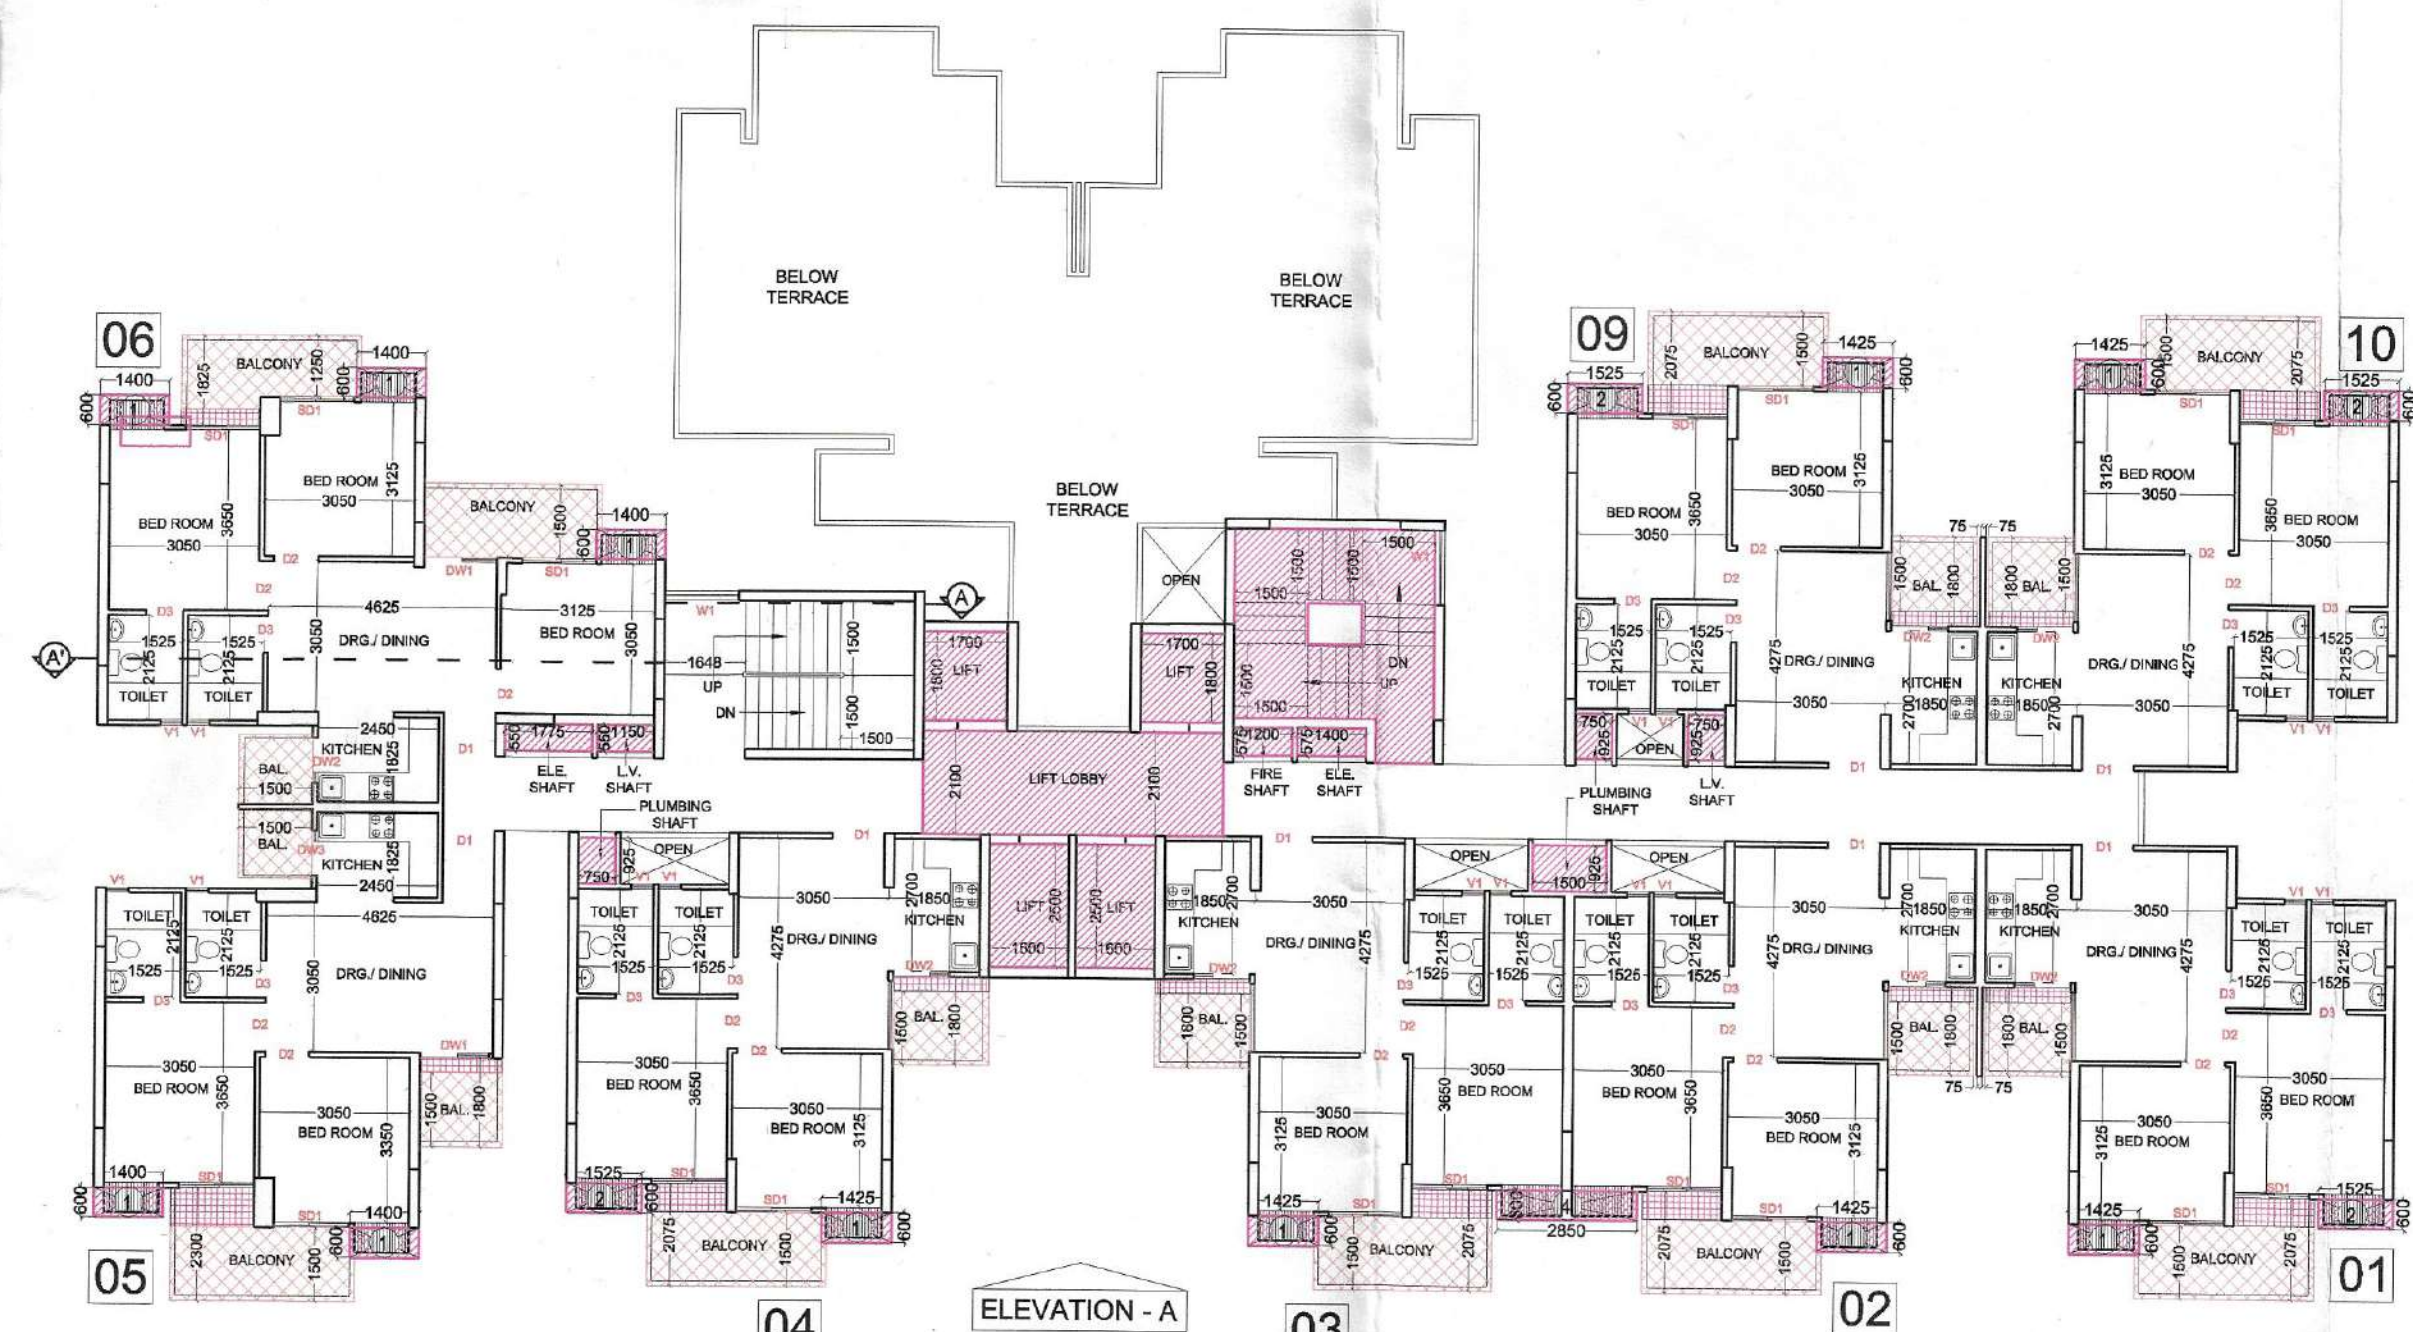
BELOW TERRACE

BELOW TERRACE

BELOW TERRACE

06

BALCONY 1825 1250 600 1400 1400 600 1 SD1 SD1

BED ROOM 3050 3650

BED ROOM 3050 3125

BALCONY 1500 600 1400 DW1 SD1

D2 D2 D3 D3

4625 3125

1525 2125 1525 2125 3050 DRG./ DINING BED ROOM 3050

A' A

TOILET TOILET V1 V1

1648 UP DN 1500 1500 1500

W1

1700 1800 LIFT 1700 LIFT 1800 OPEN

1500 1500 1500 1600 1500 1600 DN UP

2450 KITCHEN 1825 DW2 BAL. 1500 D1

550 1775 550 1150 ELE. SHAFT L.V. SHAFT

LIFT LOBBY 2100 2100

575 1200 575 1400 FIRE SHAFT ELE. SHAFT

1500 BAL. DW3 KITCHEN 1825 2450 D1

PLUMBING SHAFT 750 925 OPEN V1 V1 D1

V1 V1 TOILET TOILET 4625

2125 2125 1525 1525 D3 3050 DRG./ DINING

TOILET TOILET 2125 2125 1525 1525 D3 D3 3050 4275 DRG./ DINING

2700 1850 KITCHEN DW2

LIFT 2500 1500 2500 LIFT 1500

1850 2700 KITCHEN DW2

3050 DRG./ DINING 4275

BAL. 1500 1800 BAL. 1800 1500

D2 D2 3050 BED ROOM 3650

3050 BED ROOM 3350 DW1 1500 BAL. 1800

1400 SD1 600 1 SD1 1400 1

2300 BALCONY 1500 600

05

3050 BED ROOM 3650 D2 D2 3050 BED ROOM 3125

1525 2 SD1 600 SD1 1425 1 600

2075 BALCONY 1500

04

ELEVATION - A

03

09

2075 BALCONY 1500 1425 1 600 1525 2 600 SD1 SD1

BED ROOM 3050 3650 BED ROOM 3050 3125

D2 D2 D3 D3

1525 2125 1525 2125 TOILET TOILET

4275 DRG./ DINING 3050

750 925 V1 V1 OPEN 925 750 PLUMBING SHAFT L.V. SHAFT D1

75 75 1500 BAL. 1800 1800 BAL. 1500 DW2 DW2

KITCHEN 2700 1850 KITCHEN 1850 2700

DRG./ DINING 4275 3050 D1

1425 1 600 1500 BALCONY 2075 1525 2 600

10

3125 BED ROOM 3050 3650 BED ROOM 3050 SD1 SD1 D2 D2 D3 D3

1525 2125 1525 2125 TOILET TOILET V1 V1

D1 OPEN V1 V1 1500 925 OPEN V1 V1 D1

3050 DRG./ DINING 4275 TOILET TOILET TOILET TOILET 2125 2125 2125 2125 1525 1525 1525 1525 D3 D3 D3 D3

3050 4275 DRG./ DINING 2700 1850 KITCHEN 1850 2700 KITCHEN DW2 DW2

1500 BAL. 1800 1800 BAL. 1500 75 75

3050 DRG./ DINING 4275 D1 TOILET TOILET V1 V1 2125 2125 1525 1525 D3 D3

D2 3050 BED ROOM 3125 3650 3050 BED ROOM D2 D2 3050 BED ROOM 3650

3050 BED ROOM 3125 D2

3050 BED ROOM 3850 3050 BED ROOM 3125 D2 D2

1425 1 600 SD1 1500 BALCONY 2075

2850 600 SD1 2075 BALCONY 1500 1425 1 600

02

1425 1 600 SD1 1500 BALCONY 2075 1525 2 600 SD1

01